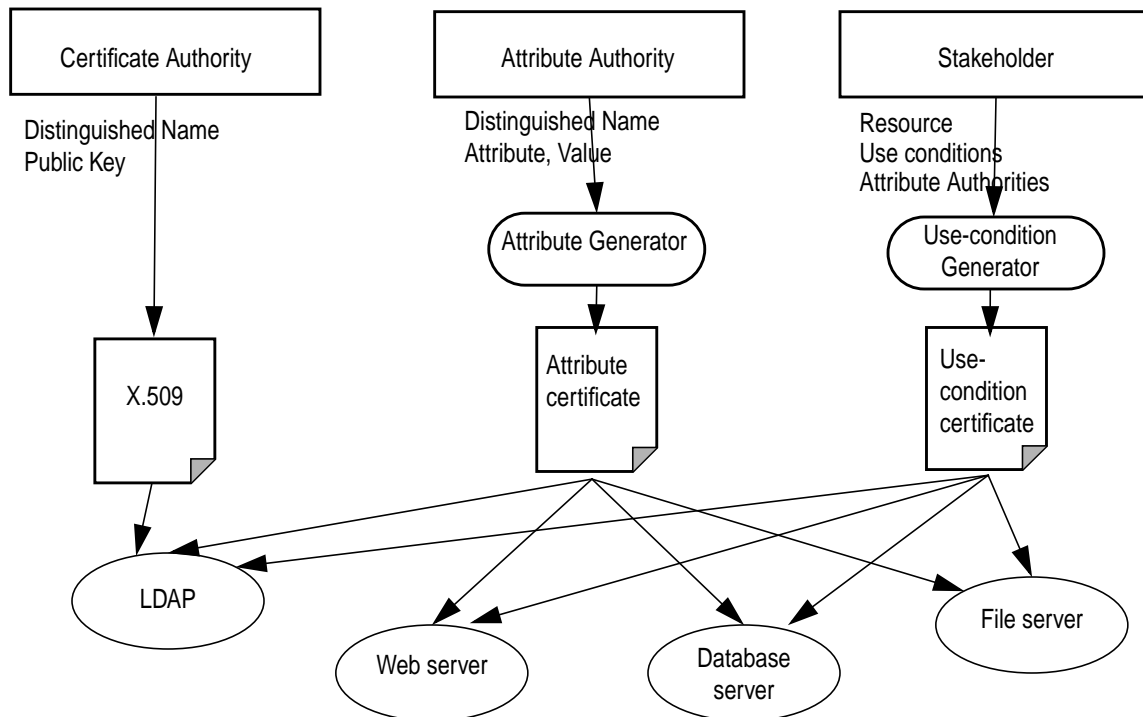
Certificate Authority

Distinguished Name
Public Key

Attribute Authority

Distinguished Name
Attribute, Value

Stakeholder

Resource
Use conditions
Attribute Authorities

Attribute Generator

Use-condition Generator

X.509

Attribute certificate

Use-condition certificate

LDAP

Web server

Database server

File server